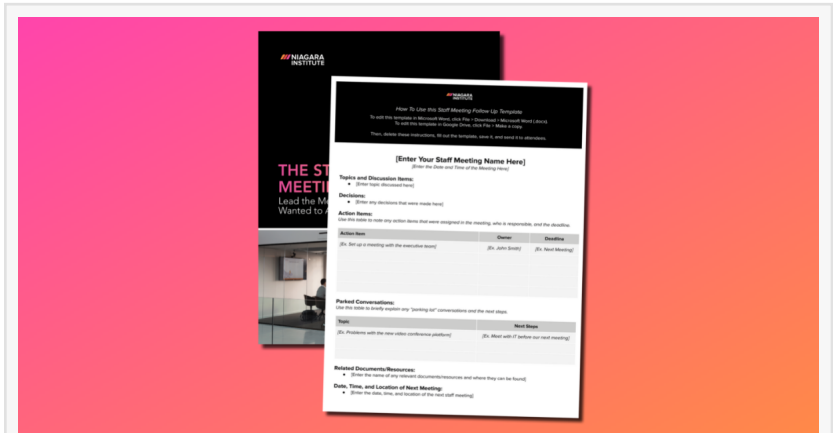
NIAGARA INSTITUTE

THE ST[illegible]
MEETI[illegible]
Lead the Me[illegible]
Wanted to A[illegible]

NIAGARA INSTITUTE

How To Use this Staff Meeting Follow Up Template

To edit this template in Microsoft Word, click File > Download > Microsoft Word (.docx)
To edit this template in Google Drive, click File > Make a copy

Then, delete these instructions, fill out the template, save it, and send it to attendees.

[Enter Your Staff Meeting Name Here]
[Enter the Date and Time of the Meeting Here]

Topics and Discussion Items:
• [Enter topic discussed here]

Decisions:
• [Enter any decisions that were made here]

Action Items:
Use this table to note any action items that were assigned in the meeting, who is responsible, and the deadline.

| Action Item | Owner | Deadline |
|---|---|---|
| [Ex. Set up a meeting with the executive team] | [Ex. John Smith] | [Ex. Next Meeting] |

Parked Conversations:
Use this table to briefly explain any "parking lot" conversations and the next steps.

| Topic | Next Steps |
|---|---|
| [Ex. Problems with the new video conference platform] | [Ex. Meet with IT before our next meeting] |

Related Documents/Resources:
• [Enter the name of any relevant documents/resources and where they can be found]

Date, Time, and Location of Next Meeting:
• [Enter the date, time, and location of the next staff meeting]